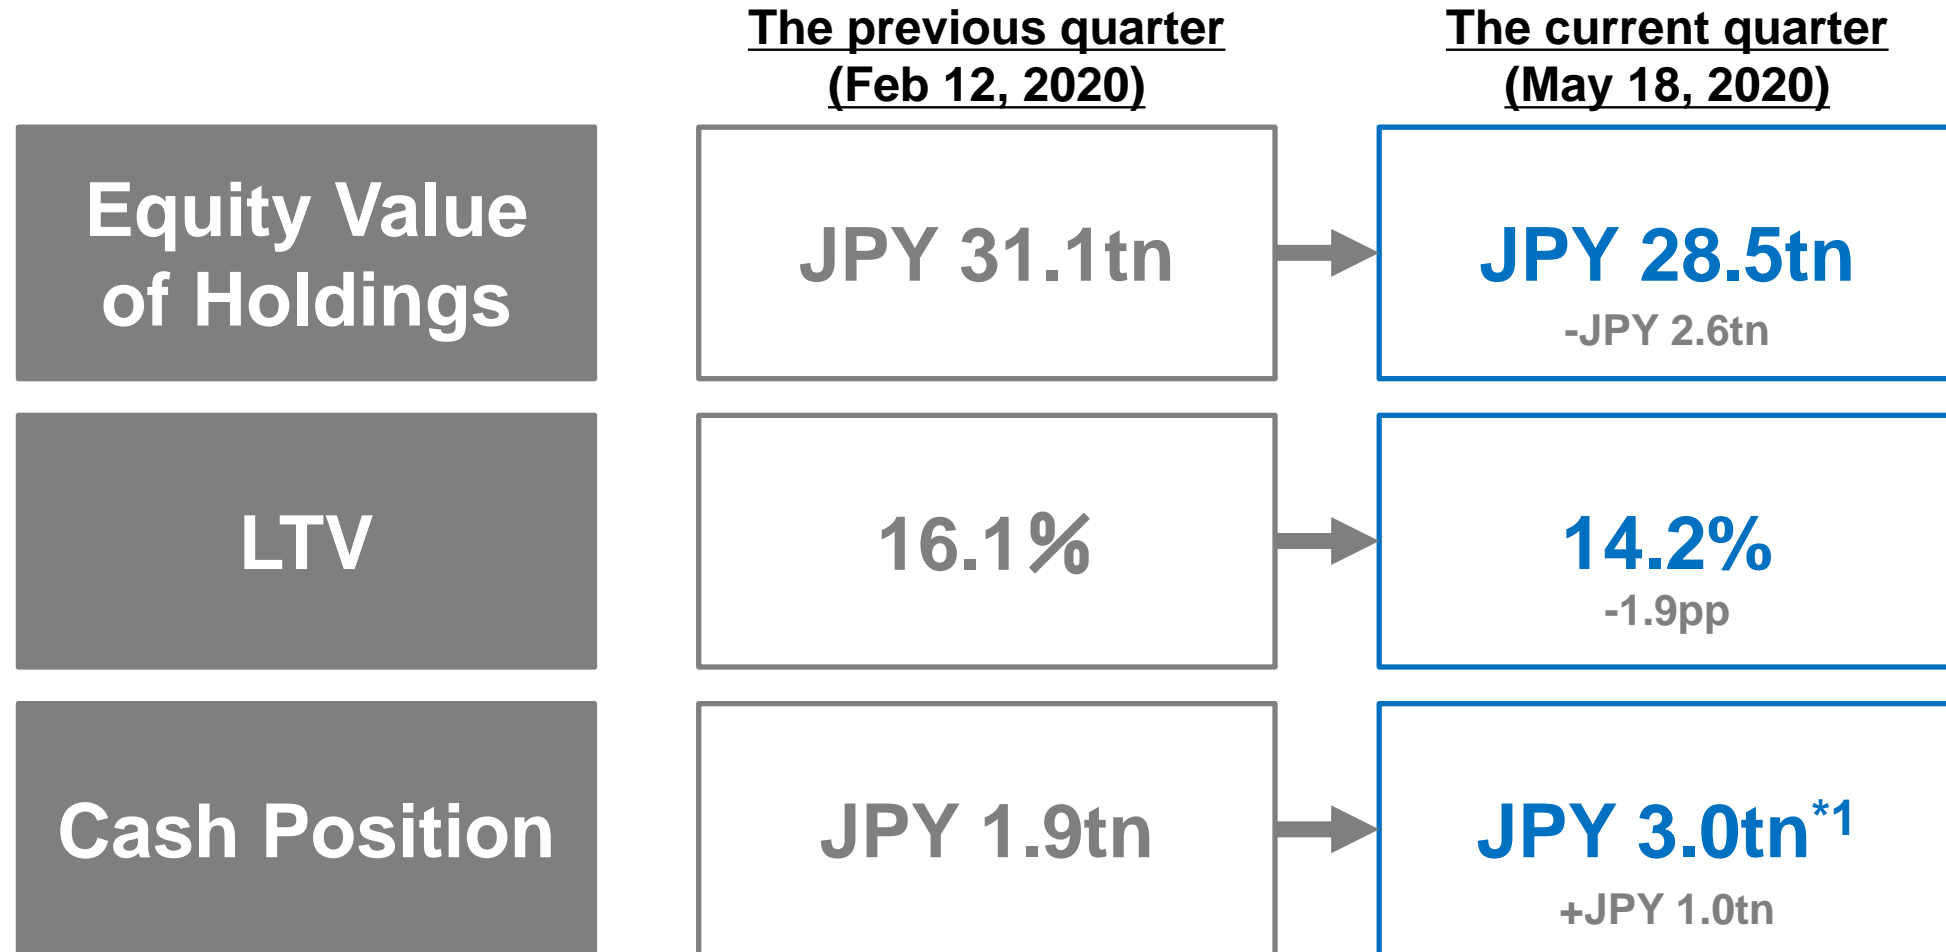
| | The previous quarter (Feb 12, 2020) | The current quarter (May 18, 2020) |
|---|---|---|
| Equity Value of Holdings | JPY 31.1tn | JPY 28.5tn -JPY 2.6tn |
| LTV | 16.1% | 14.2% -1.9pp |
| Cash Position | JPY 1.9tn | JPY 3.0tn$^{*1}$ +JPY 1.0tn |